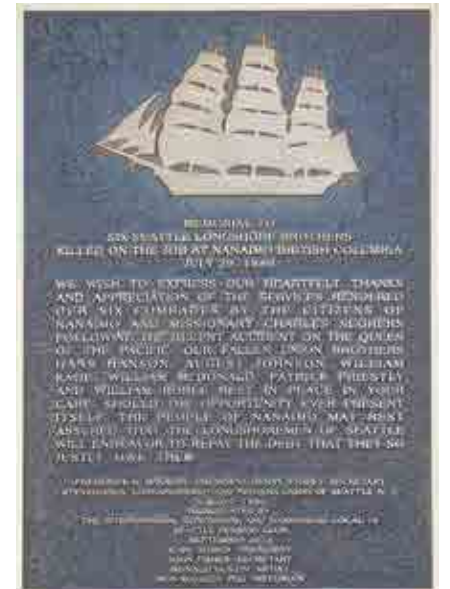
MEMORIAL TO
SIX SEATTLE LONGSHORE BROTHERS
KILLED ON THE SHIP AT NANAIMO BRITISH COLUMBIA
JULY 29 1898

WE WISH TO EXPRESS OUR HEARTFELT THANKS AND APPRECIATION OF THE SERVICES RENDERED OUR SIX COMRADES BY THE CITIZENS OF NANAIMO AND MISSIONARY CHARLES SEGHERS FOLLOWING THE RECENT ACCIDENT ON THE QUEEN OF THE PACIFIC. OUR FALLEN UNION BROTHERS HANS HANSON, ALBERT JOHNSON, WILLIAM KANE, WILLIAM MCDONALD, PATRICK PRIESTLY AND WILLIAM ROBERTS REST IN PEACE IN YOUR CARE. SHOULD THE OPPORTUNITY EVER PRESENT ITSELF, THE PEOPLE OF NANAIMO MAY REST ASSURED THAT THE LONGSHOREMEN OF SEATTLE WILL ENDEAVOR TO REPAY THE DEBT THAT THEY SO JUSTLY HAVE EARNED

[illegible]
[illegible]
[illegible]
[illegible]
THE INTERNATIONAL LONGSHORE AND WAREHOUSE LOCAL 19
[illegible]
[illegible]
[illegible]
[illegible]
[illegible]
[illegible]